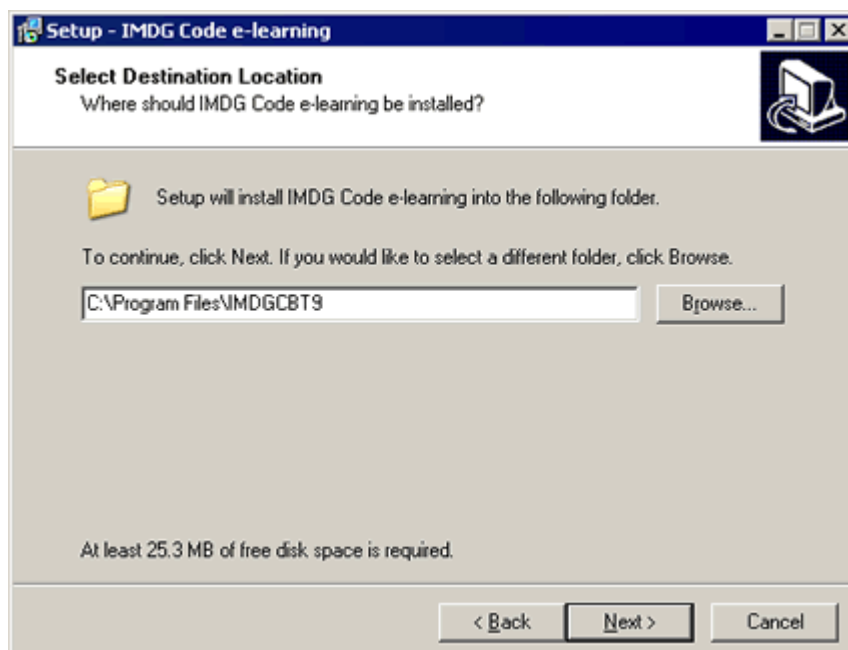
Setup - IMDG Code e-learning

Select Destination Location
Where should IMDG Code e-learning be installed?

Setup will install IMDG Code e-learning into the following folder.

To continue, click Next. If you would like to select a different folder, click Browse.

C:\Program Files\IMDGCBT9

Browse...

At least 25.3 MB of free disk space is required.

< Back

Next >

Cancel